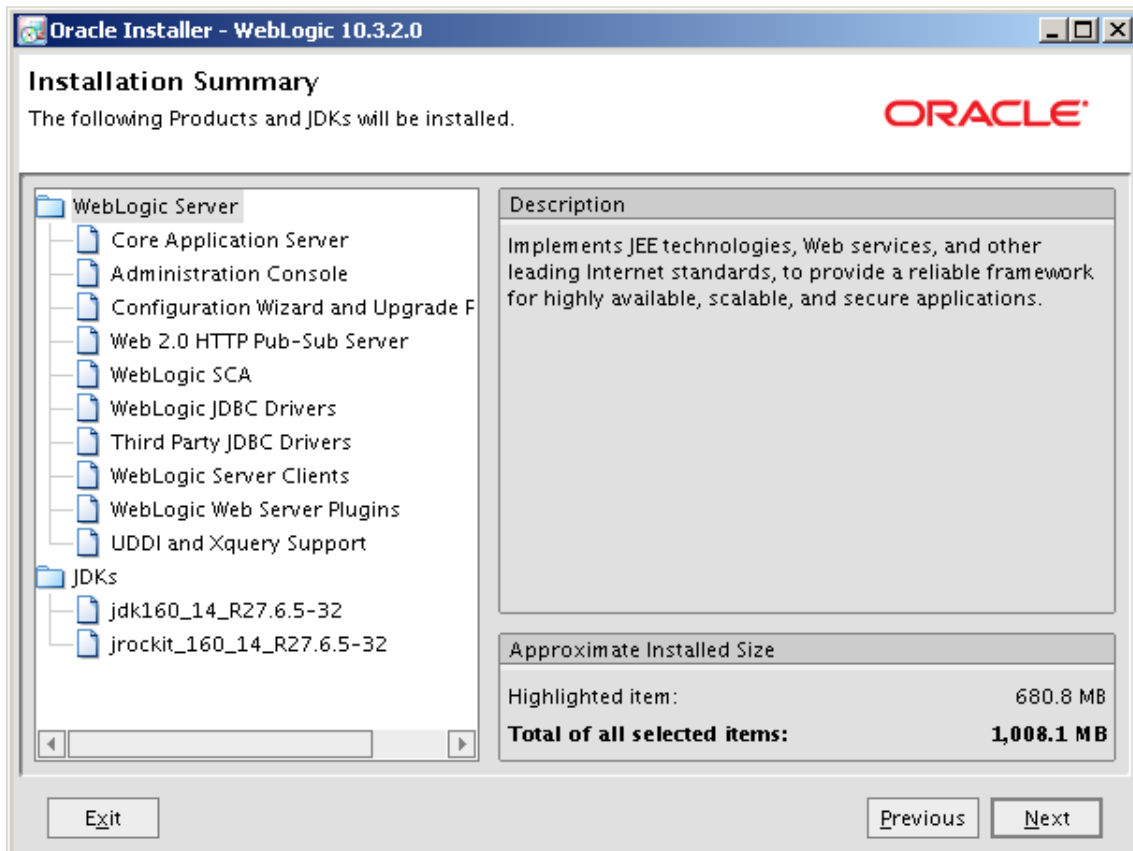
Oracle Installer - WebLogic 10.3.2.0

Installation Summary

The following Products and JDKs will be installed.

ORACLE

WebLogic Server
Core Application Server
Administration Console
Configuration Wizard and Upgrade F
Web 2.0 HTTP Pub-Sub Server
WebLogic SCA
WebLogic JDBC Drivers
Third Party JDBC Drivers
WebLogic Server Clients
WebLogic Web Server Plugins
UDDI and Xquery Support
JDKs
jdk160_14_R27.6.5-32
jrockit_160_14_R27.6.5-32

Description

Implements JEE technologies, Web services, and other leading Internet standards, to provide a reliable framework for highly available, scalable, and secure applications.

Approximate Installed Size

Highlighted item: 680.8 MB

Total of all selected items: 1,008.1 MB

Exit

Previous

Next